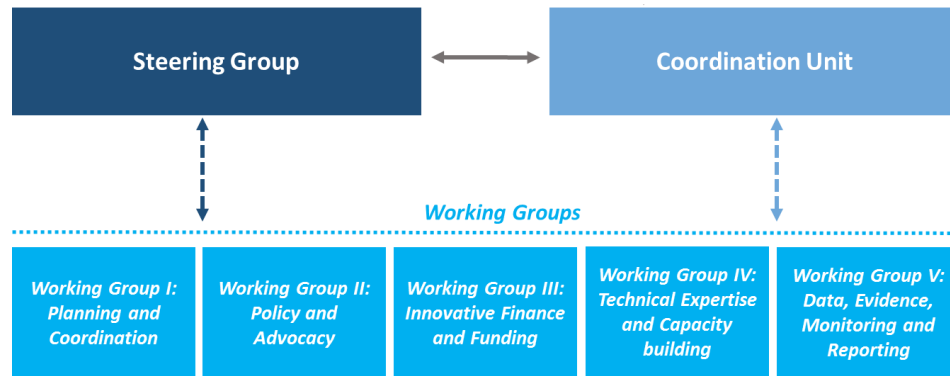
Steering Group

Coordination Unit

Working Groups

Working Group I: Planning and Coordination

Working Group II: Policy and Advocacy

Working Group III: Innovative Finance and Funding

Working Group IV: Technical Expertise and Capacity building

Working Group V: Data, Evidence, Monitoring and Reporting